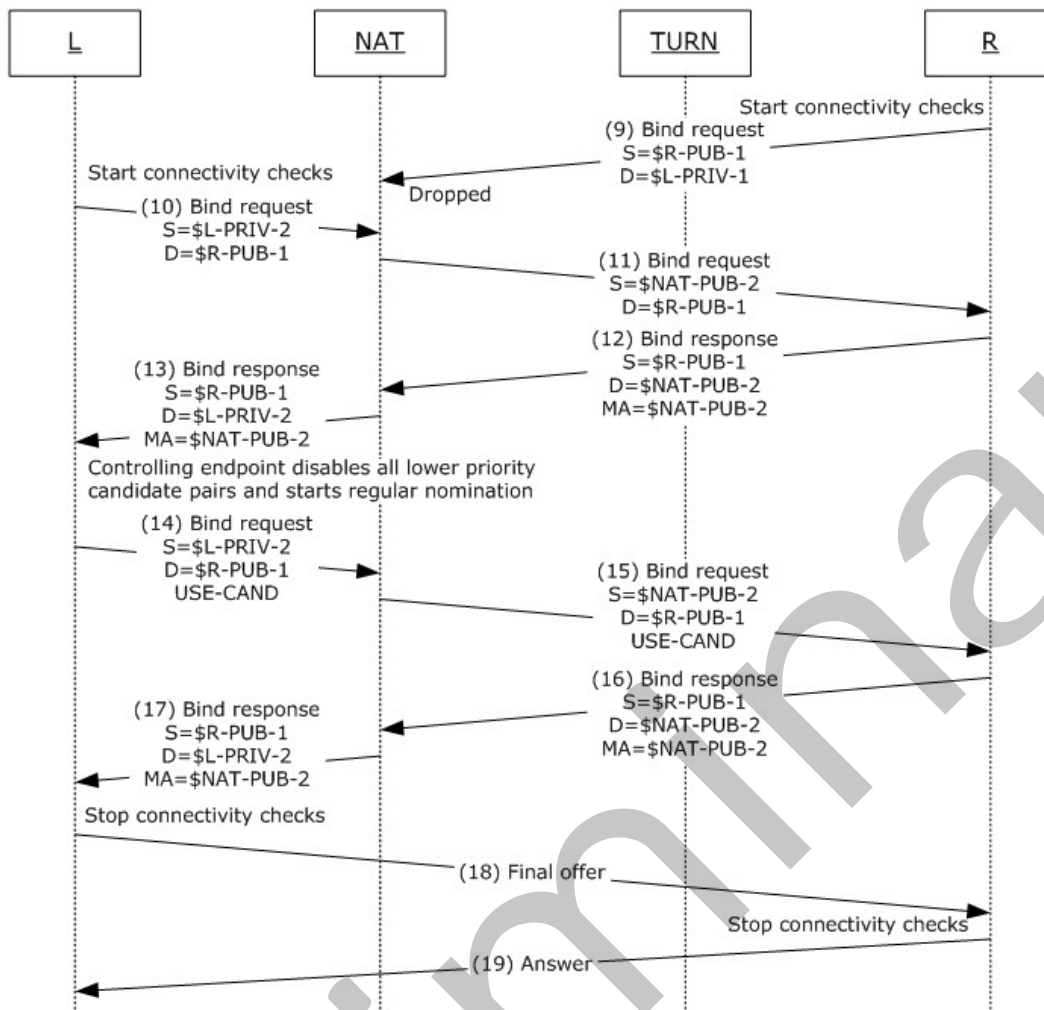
L

NAT

TURN

R

Start connectivity checks

(9) Bind request
S=$R-PUB-1
D=$L-PRIV-1

Start connectivity checks

Dropped

(10) Bind request
S=$L-PRIV-2
D=$R-PUB-1

(11) Bind request
S=$NAT-PUB-2
D=$R-PUB-1

(12) Bind response
S=$R-PUB-1
D=$NAT-PUB-2
MA=$NAT-PUB-2

(13) Bind response
S=$R-PUB-1
D=$L-PRIV-2
MA=$NAT-PUB-2

Controlling endpoint disables all lower priority candidate pairs and starts regular nomination

(14) Bind request
S=$L-PRIV-2
D=$R-PUB-1
USE-CAND

(15) Bind request
S=$NAT-PUB-2
D=$R-PUB-1
USE-CAND

(16) Bind response
S=$R-PUB-1
D=$NAT-PUB-2
MA=$NAT-PUB-2

(17) Bind response
S=$R-PUB-1
D=$L-PRIV-2
MA=$NAT-PUB-2

Stop connectivity checks

(18) Final offer

Stop connectivity checks

(19) Answer